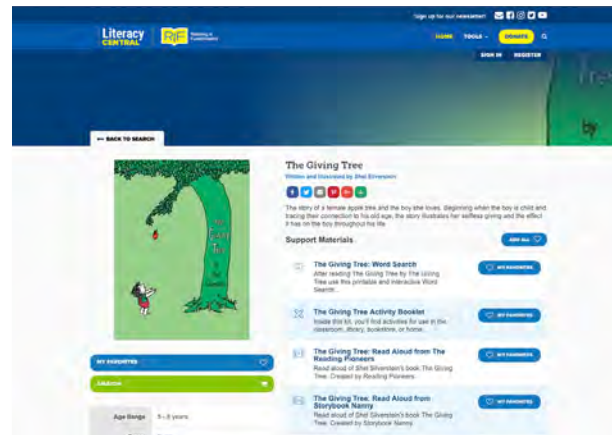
Sign up for our newsletter!

Literacy CENTRAL

RIF Reading is Fundamental

HOME TOOLS DONATE

SIGN IN REGISTER

← BACK TO SEARCH

The Giving Tree

Written and Illustrated by Shel Silverstein

The story of a female apple tree and the boy she loves, beginning when the boy is child and tracing their connection to his old age, the story illustrates her selfless giving and the effect it has on the boy throughout his life

Support Materials

ADD ALL

The Giving Tree: Word Search

After reading The Giving Tree by The Giving Tree use this printable and interactive Word Search.

MY FAVORITES

The Giving Tree Activity Booklet

Inside this kit, you'll find activities for use in the classroom, library, bookstore, or home.

MY FAVORITES

The Giving Tree: Read Aloud from The Reading Pioneers

Read aloud of Shel Silverstein's book The Giving Tree. Created by Reading Pioneers

MY FAVORITES

The Giving Tree: Read Aloud from Storybook Nanny

Read aloud of Shel Silverstein's book The Giving Tree. Created by Storybook Nanny

MY FAVORITES

MY FAVORITES

CALENDAR

Age Range 5 - 8 years